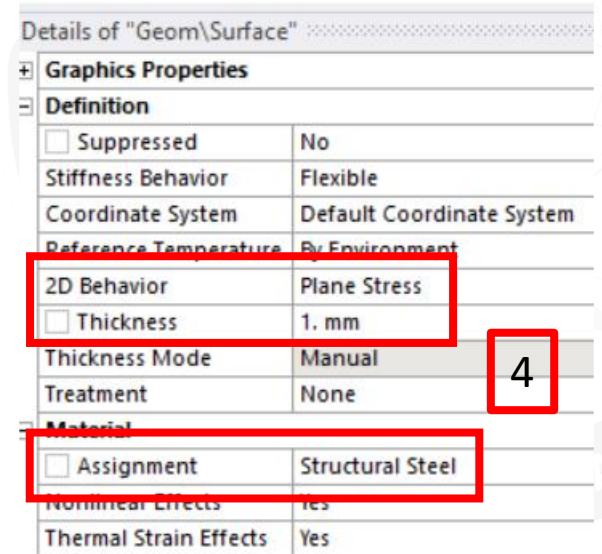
Details of "Geom\Surface"

+ Graphics Properties
− Definition

| | |
|---|---|
| Suppressed | No |
| Stiffness Behavior | Flexible |
| Coordinate System | Default Coordinate System |
| Reference Temperature | By Environment |
| 2D Behavior | Plane Stress |
| Thickness | 1. mm |
| Thickness Mode | Manual |
| Treatment | None |

4

− Material

| | |
|---|---|
| Assignment | Structural Steel |
| Nonlinear Effects | Yes |
| Thermal Strain Effects | Yes |